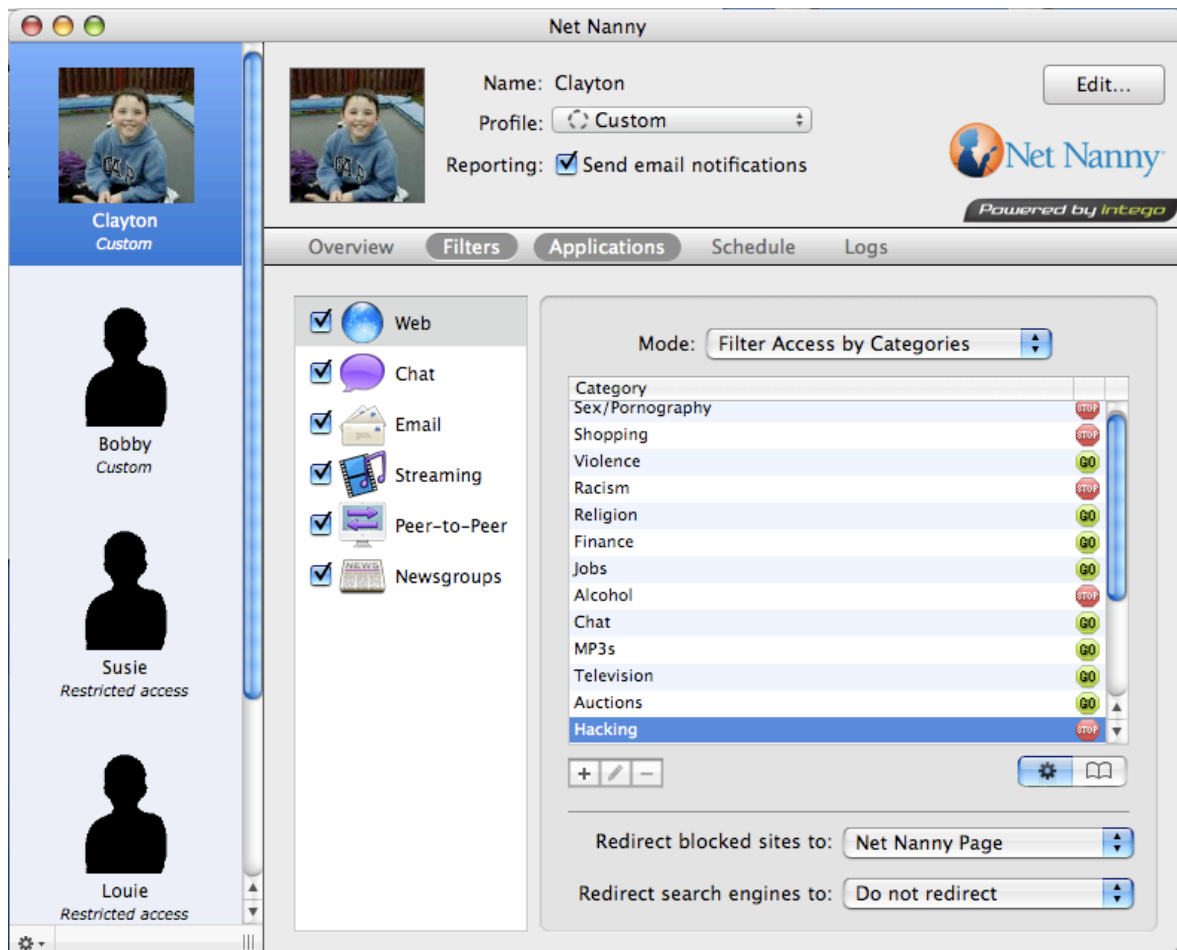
Net Nanny

Clayton
Custom

Bobby
Custom

Susie
Restricted access

Louie
Restricted access

Name: Clayton
Profile: Custom
Reporting: Send email notifications

Edit...

Net Nanny
Powered by Intego

Overview Filters Applications Schedule Logs

Web
Chat
Email
Streaming
Peer-to-Peer
Newsgroups

Mode: Filter Access by Categories

| Category | |
|---|---|
| Sex/Pornography | STOP |
| Shopping | STOP |
| Violence | GO |
| Racism | STOP |
| Religion | GO |
| Finance | GO |
| Jobs | GO |
| Alcohol | STOP |
| Chat | GO |
| MP3s | GO |
| Television | GO |
| Auctions | GO |
| Hacking | STOP |

Redirect blocked sites to: Net Nanny Page

Redirect search engines to: Do not redirect